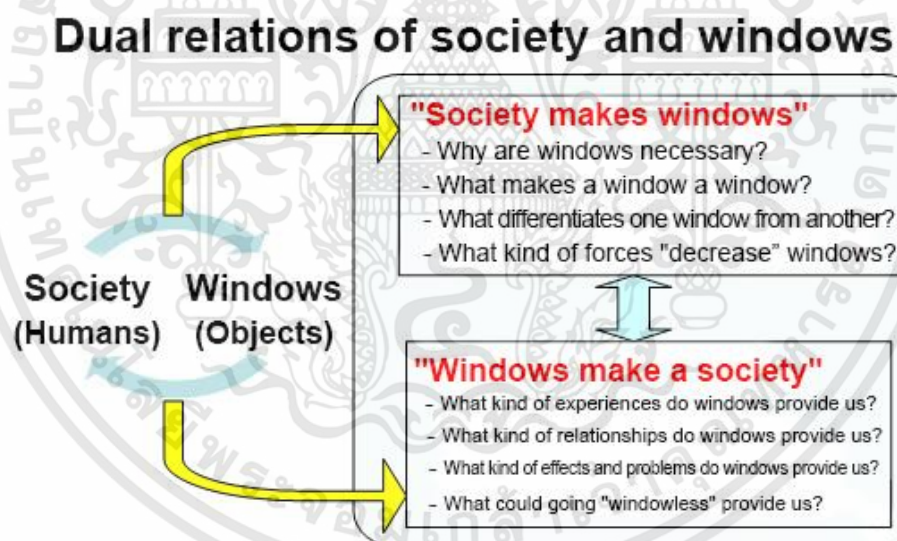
Dual relations of society and windows

Society
(Humans)

Windows
(Objects)

"Society makes windows"
- Why are windows necessary?
- What makes a window a window?
- What differentiates one window from another?
- What kind of forces "decrease" windows?

"Windows make a society"
- What kind of experiences do windows provide us?
- What kind of relationships do windows provide us?
- What kind of effects and problems do windows provide us?
- What could going "windowless" provide us?